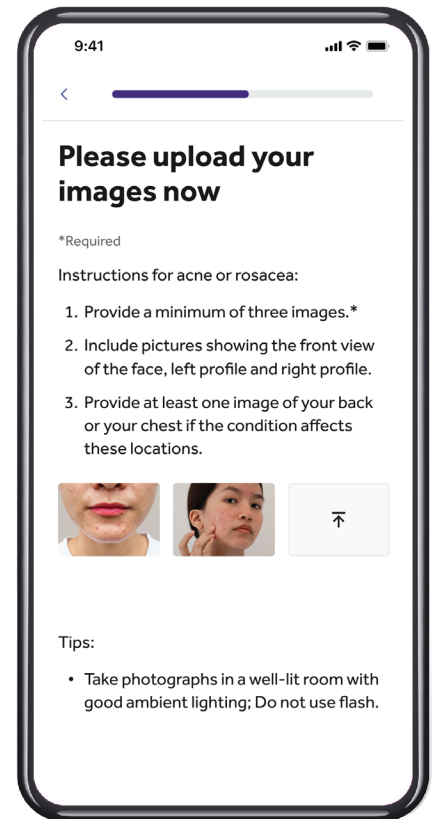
9:41

<

Please upload your images now

*Required

Instructions for acne or rosacea:

1. Provide a minimum of three images.*
2. Include pictures showing the front view of the face, left profile and right profile.
3. Provide at least one image of your back or your chest if the condition affects these locations.

Tips:

• Take photographs in a well-lit room with good ambient lighting; Do not use flash.